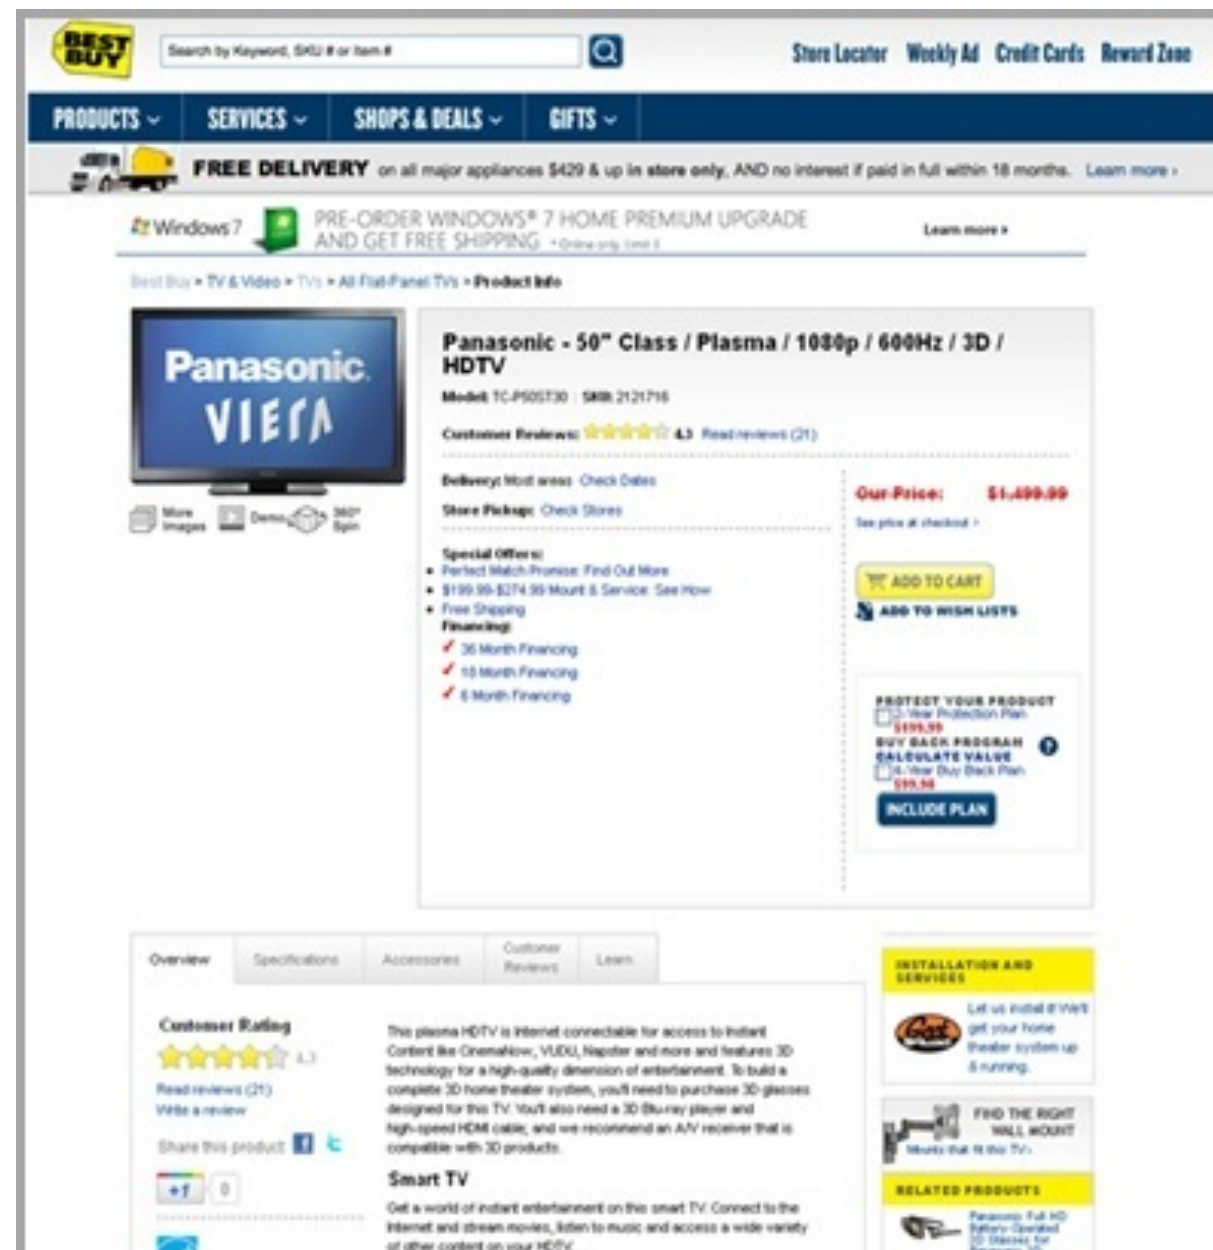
BEST BUY

Search by Keyword, SKU # or Item #

Store Locator Weekly Ad Credit Cards Reward Zone

PRODUCTS SERVICES SHOPS & DEALS GIFTS

FREE DELIVERY on all major appliances $429 & up in store only, AND no interest if paid in full within 18 months. Learn more ›

Windows 7 PRE-ORDER WINDOWS® 7 HOME PREMIUM UPGRADE AND GET FREE SHIPPING • Online only. Limit 1 Learn more ›

Best Buy › TV & Video › TVs › All Flat-Panel TVs › Product Info

Panasonic VIErA

More Images Demo 360° Spin

Panasonic - 50" Class / Plasma / 1080p / 600Hz / 3D / HDTV

Model: TC-P50ST30 SKU: 2121716

Customer Reviews: 4.3 Read reviews (21)

Delivery: Most areas Check Dates

Store Pickup: Check Stores

Special Offers:
• Perfect Match Promise: Find Out More
• $199.99-$274.99 Mount & Service: See How
• Free Shipping

Financing:
36 Month Financing
18 Month Financing
6 Month Financing

Our Price: $1,499.99

See price at checkout ›

ADD TO CART

ADD TO WISH LISTS

PROTECT YOUR PRODUCT
2-Year Protection Plan
$199.99
BUY BACK PROGRAM
CALCULATE VALUE
4-Year Buy Back Plan
$99.99

INCLUDE PLAN

Overview Specifications Accessories Customer Reviews Learn

Customer Rating
4.3
Read reviews (21)
Write a review

Share this product

+1 0

This plasma HDTV is Internet connectable for access to instant Content like CinemaNow, VUDU, Napster and more and features 3D technology for a high-quality dimension of entertainment. To build a complete 3D home theater system, you'll need to purchase 3D glasses designed for this TV. You'll also need a 3D Blu-ray player and high-speed HDMI cable, and we recommend an A/V receiver that is compatible with 3D products.

Smart TV

Get a world of instant entertainment on this smart TV. Connect to the Internet and stream movies, listen to music and access a wide variety of other content on your HDTV.

INSTALLATION AND SERVICES

Geek Squad

Let us install it! We'll get your home theater system up & running.

FIND THE RIGHT WALL MOUNT

Mounts that fit this TV ›

RELATED PRODUCTS

Panasonic Full HD Battery-Operated 3D Glasses for